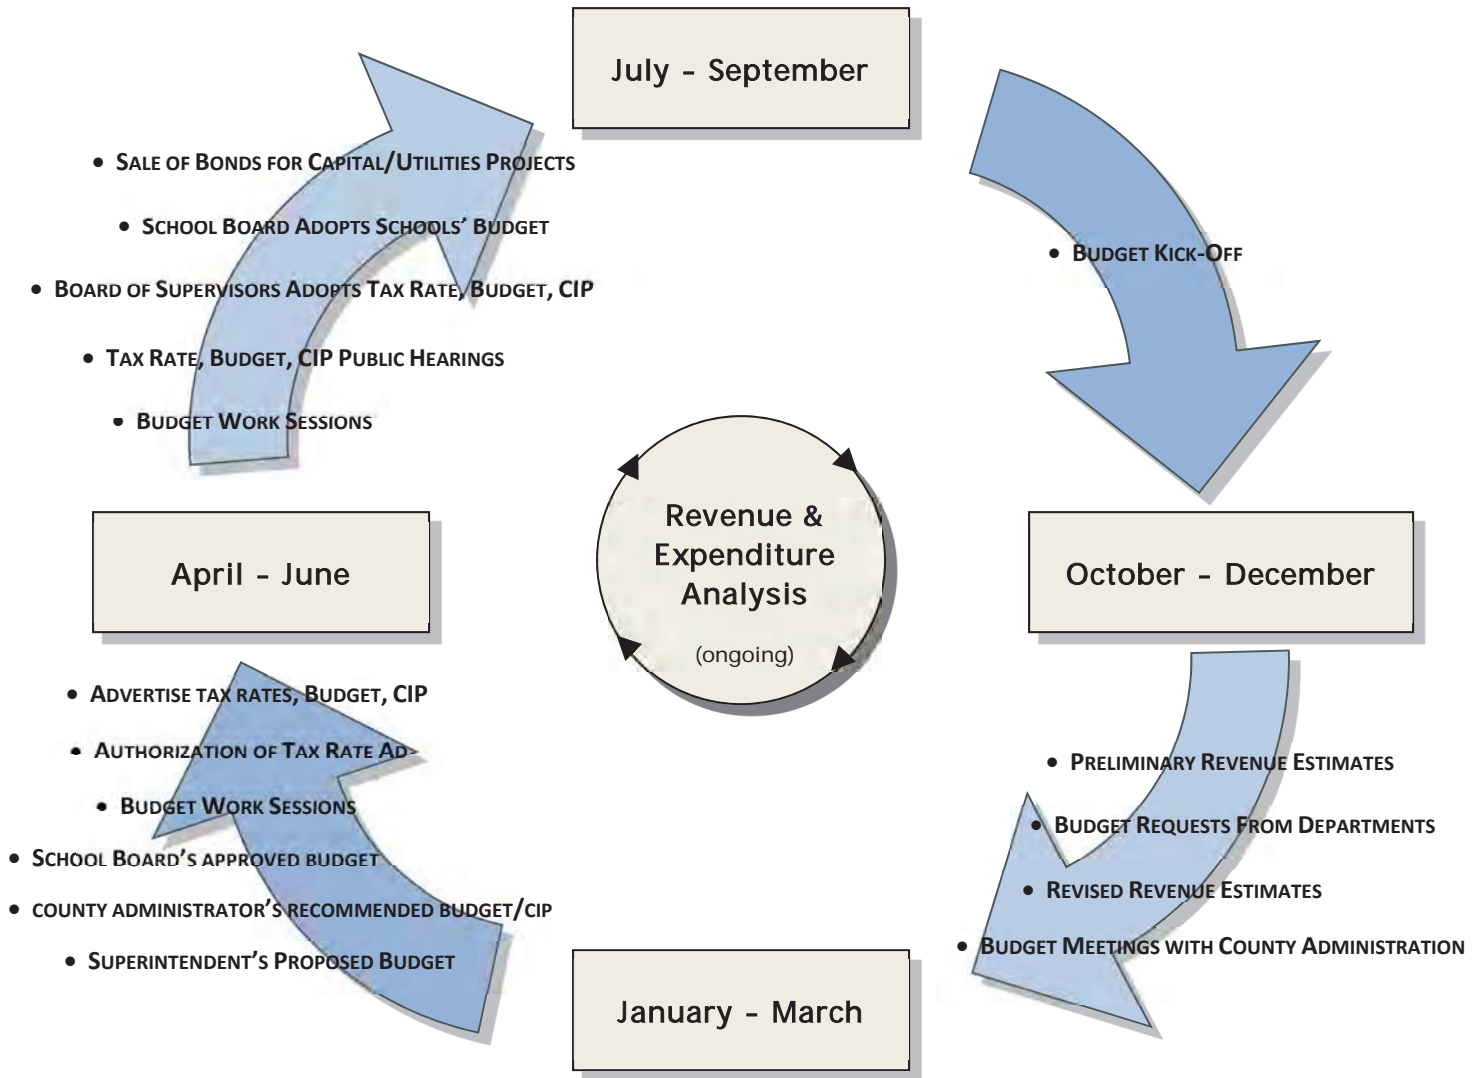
July - September

• Sale of Bonds for Capital/Utilities Projects

• School Board Adopts Schools' Budget

• Board of Supervisors Adopts Tax Rate, Budget, CIP

• Tax Rate, Budget, CIP Public Hearings

• Budget Work Sessions

• Budget Kick-Off

Revenue & Expenditure Analysis

(ongoing)

April - June

October - December

• Advertise tax rates, Budget, CIP

• Authorization of Tax Rate Ad

• Budget Work Sessions

• School Board's approved budget

• county administrator's recommended budget/cip

• Superintendent's Proposed Budget

• Preliminary Revenue Estimates

• Budget Requests from Departments

• Revised Revenue Estimates

• Budget Meetings with County Administration

January - March